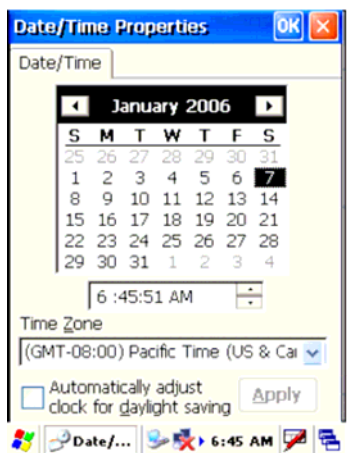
Date/Time Properties OK ×

Date/Time

◄ January 2006 ►

| S | M | T | W | T | F | S |
|---|---|---|---|---|---|---|
| 25 | 26 | 27 | 28 | 29 | 30 | 31 |
| 1 | 2 | 3 | 4 | 5 | 6 | 7 |
| 8 | 9 | 10 | 11 | 12 | 13 | 14 |
| 15 | 16 | 17 | 18 | 19 | 20 | 21 |
| 22 | 23 | 24 | 25 | 26 | 27 | 28 |
| 29 | 30 | 31 | 1 | 2 | 3 | 4 |

6 :45:51 AM

Time Zone

(GMT-08:00) Pacific Time (US & Ca

Automatically adjust clock for daylight saving

Apply

Date/... 6:45 AM